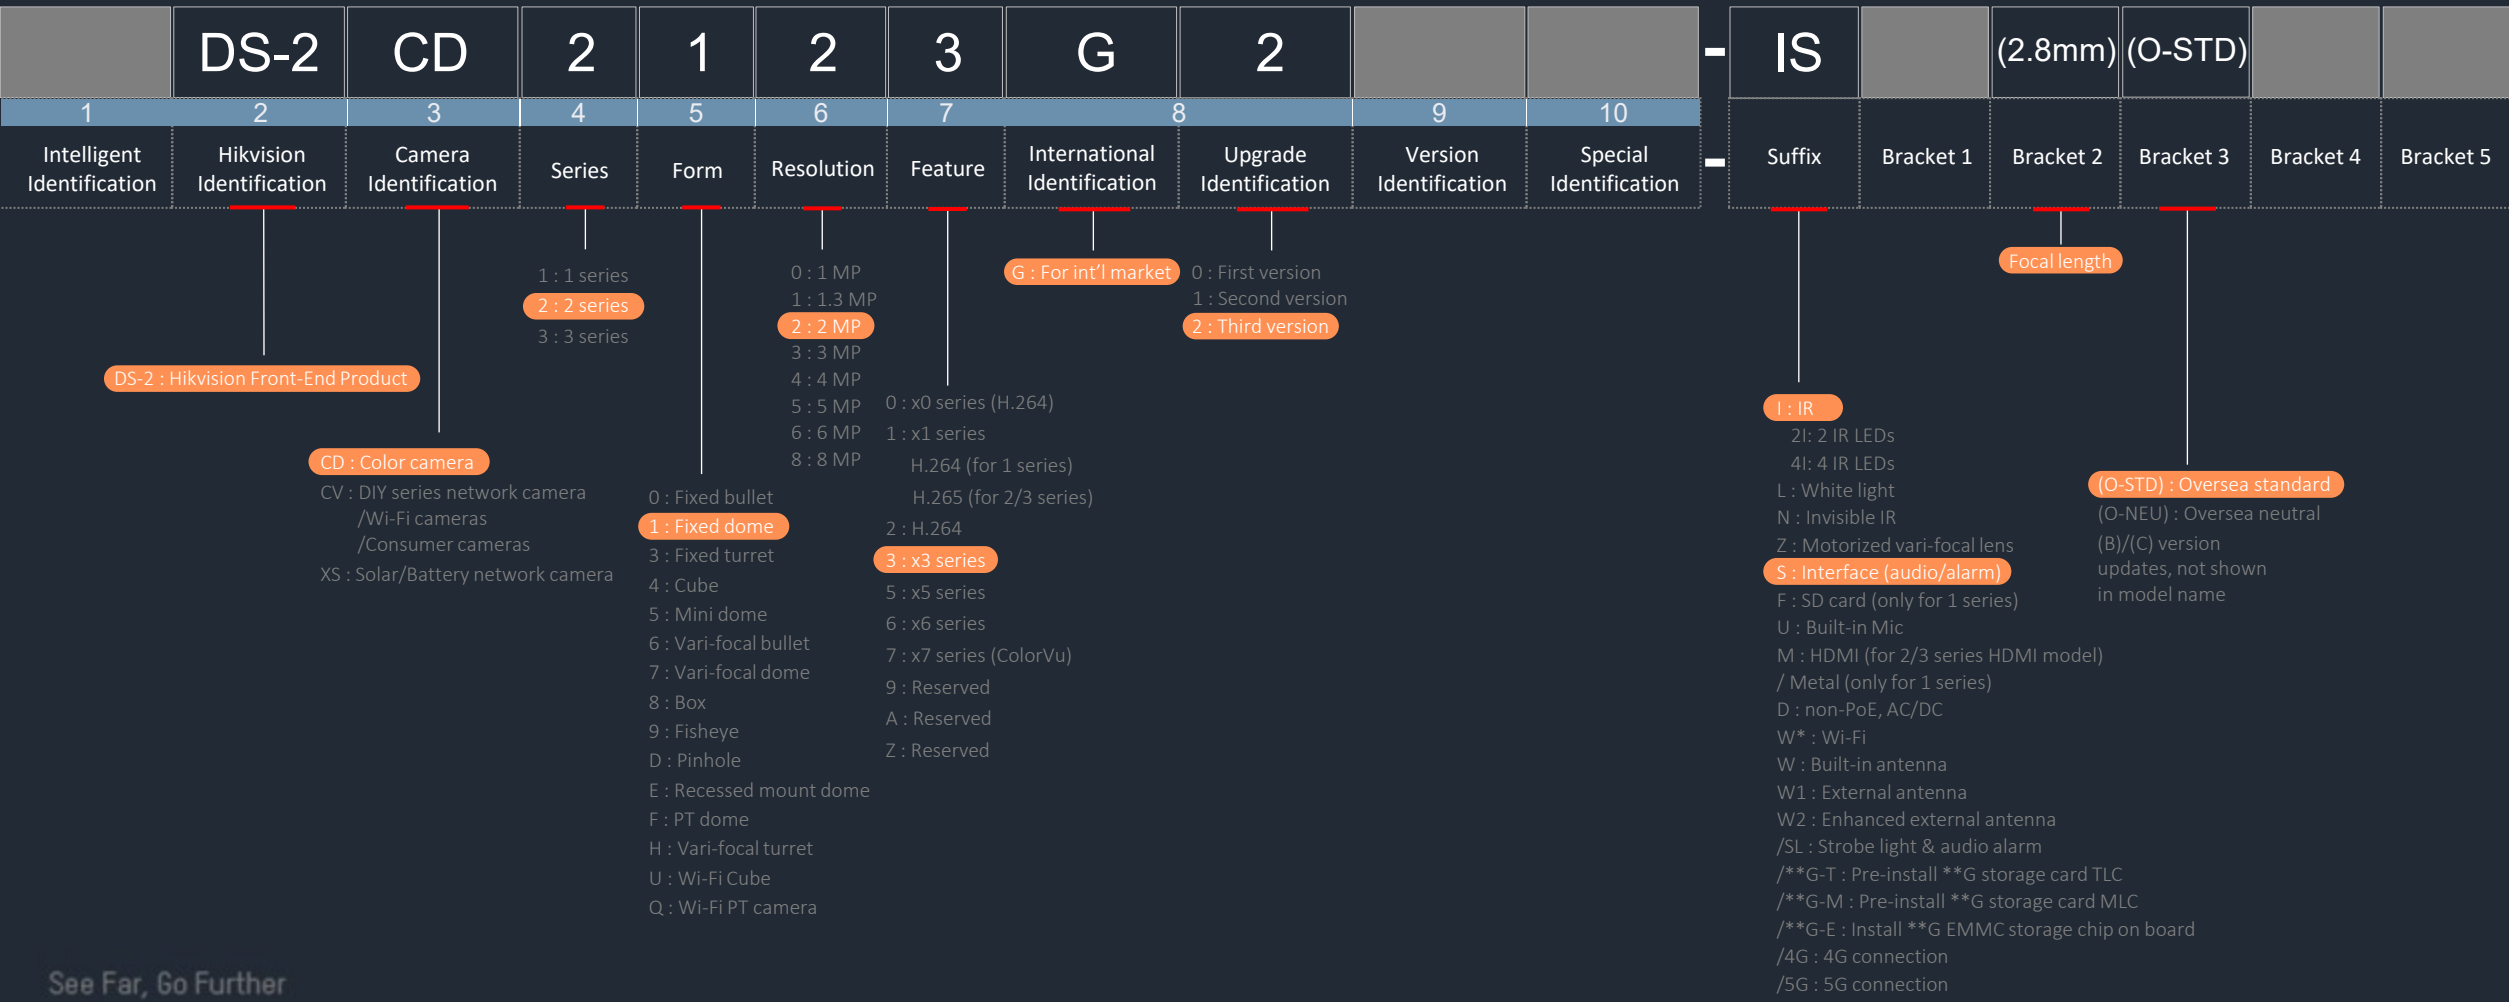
| | DS-2 | CD | 2 | 1 | 2 | 3 | G | 2 | | | - | IS | | (2.8mm) | (O-STD) | | |
|---|---|---|---|---|---|---|---|---|---|---|---|---|---|---|---|---|---|
| 1 | 2 | 3 | 4 | 5 | 6 | 7 | 8 | | 9 | 10 | | | | | | | |
| Intelligent Identification | Hikvision Identification | Camera Identification | Series | Form | Resolution | Feature | International Identification | Upgrade Identification | Version Identification | Special Identification | - | Suffix | Bracket 1 | Bracket 2 | Bracket 3 | Bracket 4 | Bracket 5 |

DS-2 : Hikvision Front-End Product

CD : Color camera
CV : DIY series network camera /Wi-Fi cameras /Consumer cameras
XS : Solar/Battery network camera

1 : 1 series
2 : 2 series
3 : 3 series

0 : Fixed bullet
1 : Fixed dome
3 : Fixed turret
4 : Cube
5 : Mini dome
6 : Vari-focal bullet
7 : Vari-focal dome
8 : Box
9 : Fisheye
D : Pinhole
E : Recessed mount dome
F : PT dome
H : Vari-focal turret
U : Wi-Fi Cube
Q : Wi-Fi PT camera

0 : 1 MP
1 : 1.3 MP
2 : 2 MP
3 : 3 MP
4 : 4 MP
5 : 5 MP
6 : 6 MP
8 : 8 MP

0 : x0 series (H.264)
1 : x1 series
H.264 (for 1 series)
H.265 (for 2/3 series)
2 : H.264
3 : x3 series
5 : x5 series
6 : x6 series
7 : x7 series (ColorVu)
9 : Reserved
A : Reserved
Z : Reserved

G : For int'l market

0 : First version
1 : Second version
2 : Third version

I : IR
2I: 2 IR LEDs
4I: 4 IR LEDs
L : White light
N : Invisible IR
Z : Motorized vari-focal lens
S : Interface (audio/alarm)
F : SD card (only for 1 series)
U : Built-in Mic
M : HDMI (for 2/3 series HDMI model) / Metal (only for 1 series)
D : non-PoE, AC/DC
W* : Wi-Fi
W : Built-in antenna
W1 : External antenna
W2 : Enhanced external antenna
/SL : Strobe light & audio alarm
/**G-T : Pre-install **G storage card TLC
/**G-M : Pre-install **G storage card MLC
/**G-E : Install **G EMMC storage chip on board
/4G : 4G connection
/5G : 5G connection

Focal length

(O-STD) : Oversea standard
(O-NEU) : Oversea neutral
(B)/(C) version updates, not shown in model name

See Far, Go Further